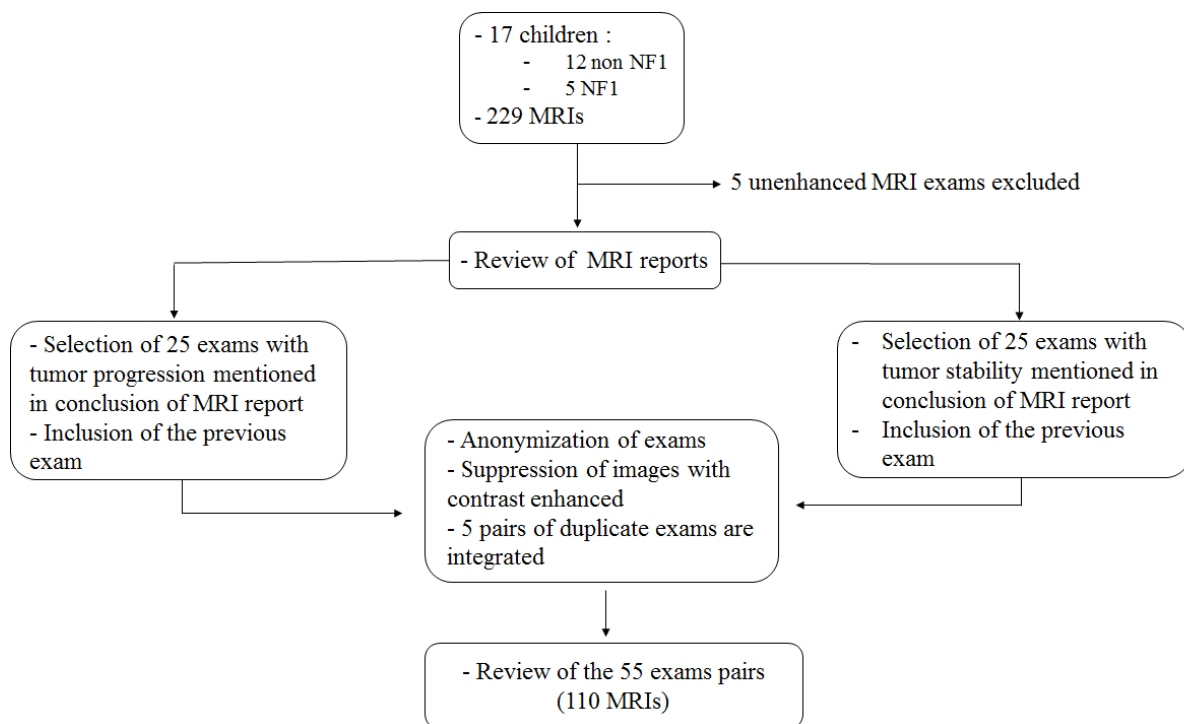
- 17 children :
- 12 non NF1
- 5 NF1
- 229 MRIs

5 unenhanced MRI exams excluded

- Review of MRI reports

- Selection of 25 exams with tumor progression mentioned in conclusion of MRI report
- Inclusion of the previous exam

- Selection of 25 exams with tumor stability mentioned in conclusion of MRI report
- Inclusion of the previous exam

- Anonymization of exams
- Suppression of images with contrast enhanced
- 5 pairs of duplicate exams are integrated

- Review of the 55 exams pairs (110 MRIs)